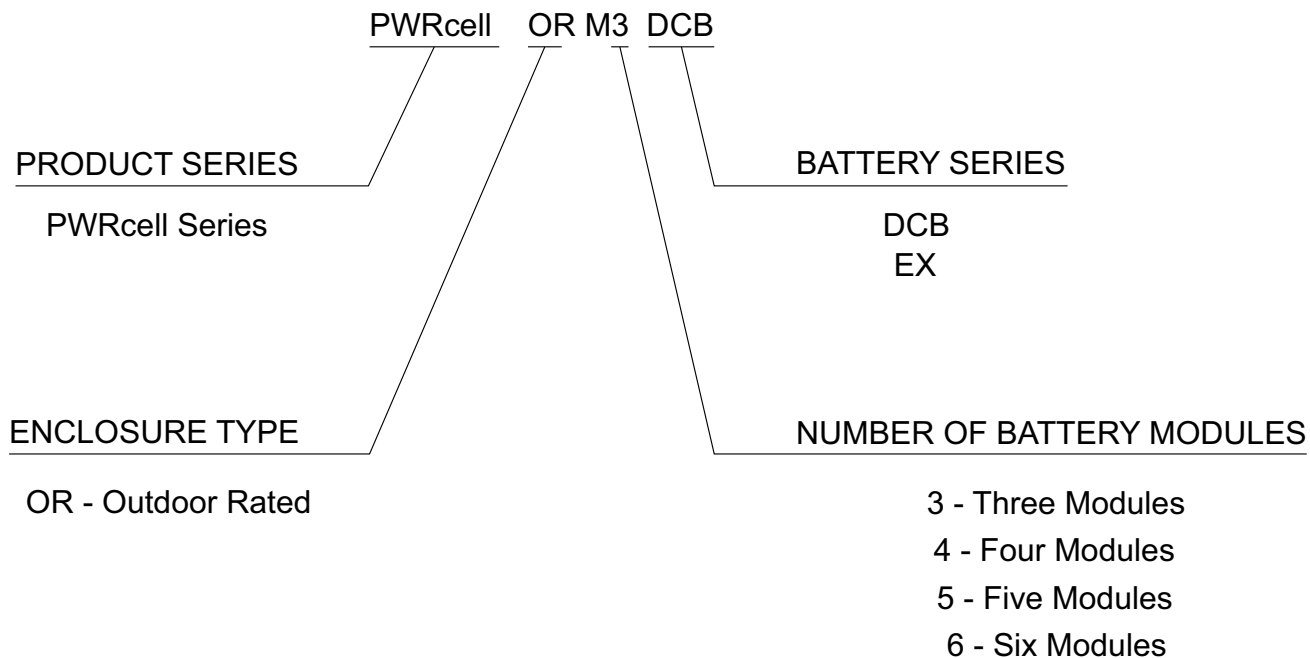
PWRcell OR M3 DCB

PRODUCT SERIES

PWRcell Series

BATTERY SERIES

DCB
EX

ENCLOSURE TYPE

OR - Outdoor Rated

NUMBER OF BATTERY MODULES

3 - Three Modules
4 - Four Modules
5 - Five Modules
6 - Six Modules